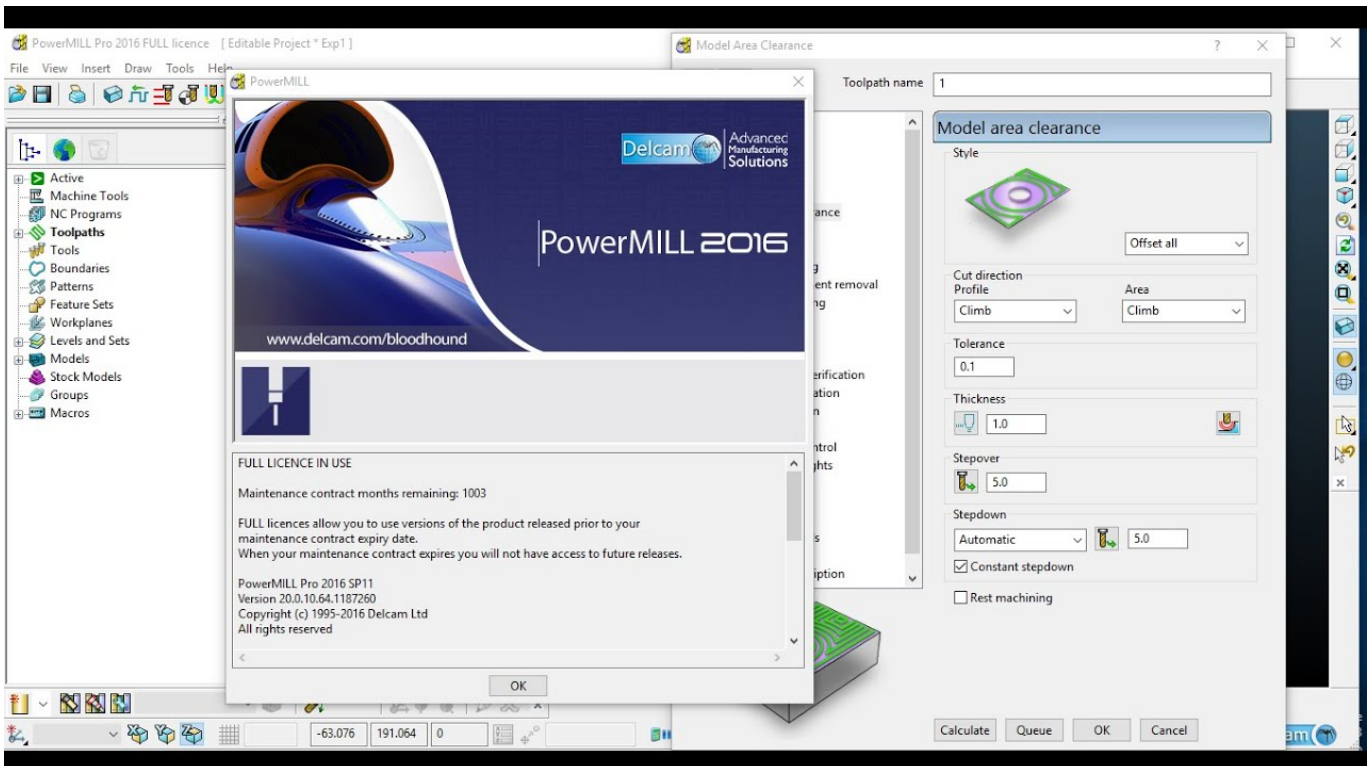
PowerMILL Pro 2016 FULL licence [ Editable Project * Exp1 ]

File View Insert Draw Tools Help

Active
Machine Tools
NC Programs
Toolpaths
Tools
Boundaries
Patterns
Feature Sets
Workplanes
Levels and Sets
Models
Stock Models
Groups
Macros

PowerMILL

Delcam Advanced Manufacturing Solutions

PowerMILL 2016

www.delcam.com/bloodhound

FULL LICENCE IN USE

Maintenance contract months remaining: 1003

FULL licences allow you to use versions of the product released prior to your maintenance contract expiry date.
When your maintenance contract expires you will not have access to future releases.

PowerMILL Pro 2016 SP11
Version 20.0.10.64.1187260
Copyright (c) 1995-2016 Delcam Ltd
All rights reserved

OK

-63.076 191.064 0

Model Area Clearance

Toolpath name 1

ance
g
ent removal
ng
erification
ation
n
ntrol
ghts
s
iption

Model area clearance

Style

Offset all

Cut direction
Profile
Climb
Area
Climb

Tolerance
0.1

Thickness
1.0

Stepover
5.0

Stepdown
Automatic
5.0
Constant stepdown

Rest machining

Calculate Queue OK Cancel